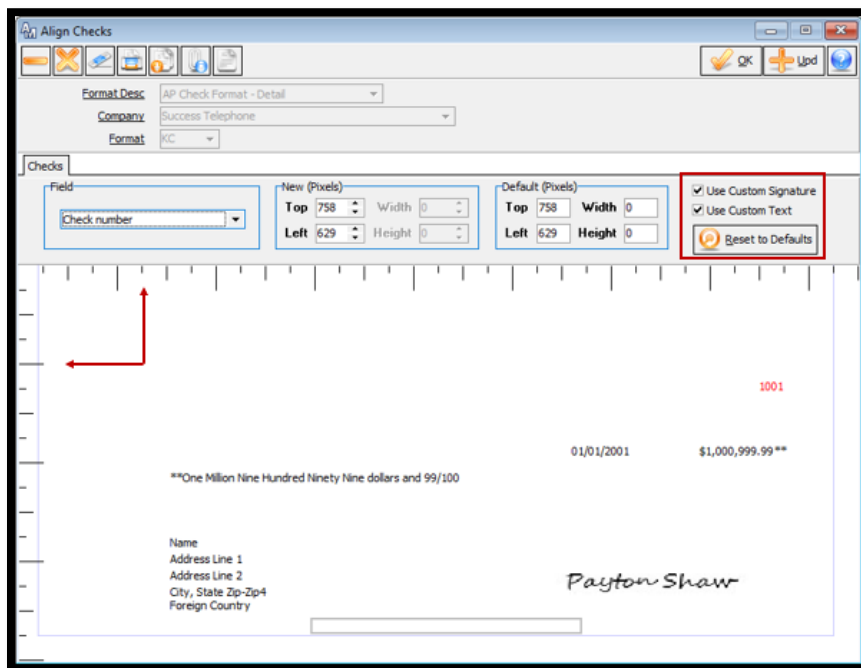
Align Checks

OK
Upd

Format Desc AP Check Format - Detail
Company Success Telephone
Format KC

Checks

Field
Check number

New (Pixels)
Top 758 Width 0
Left 629 Height 0

Default (Pixels)
Top 758 Width 0
Left 629 Height 0

Use Custom Signature
Use Custom Text
Reset to Defaults

1001

01/01/2001 $1,000,999.99**

**One Million Nine Hundred Ninety Nine dollars and 99/100

Name
Address Line 1
Address Line 2
City, State Zip-Zip4
Foreign Country

Payton Shaw